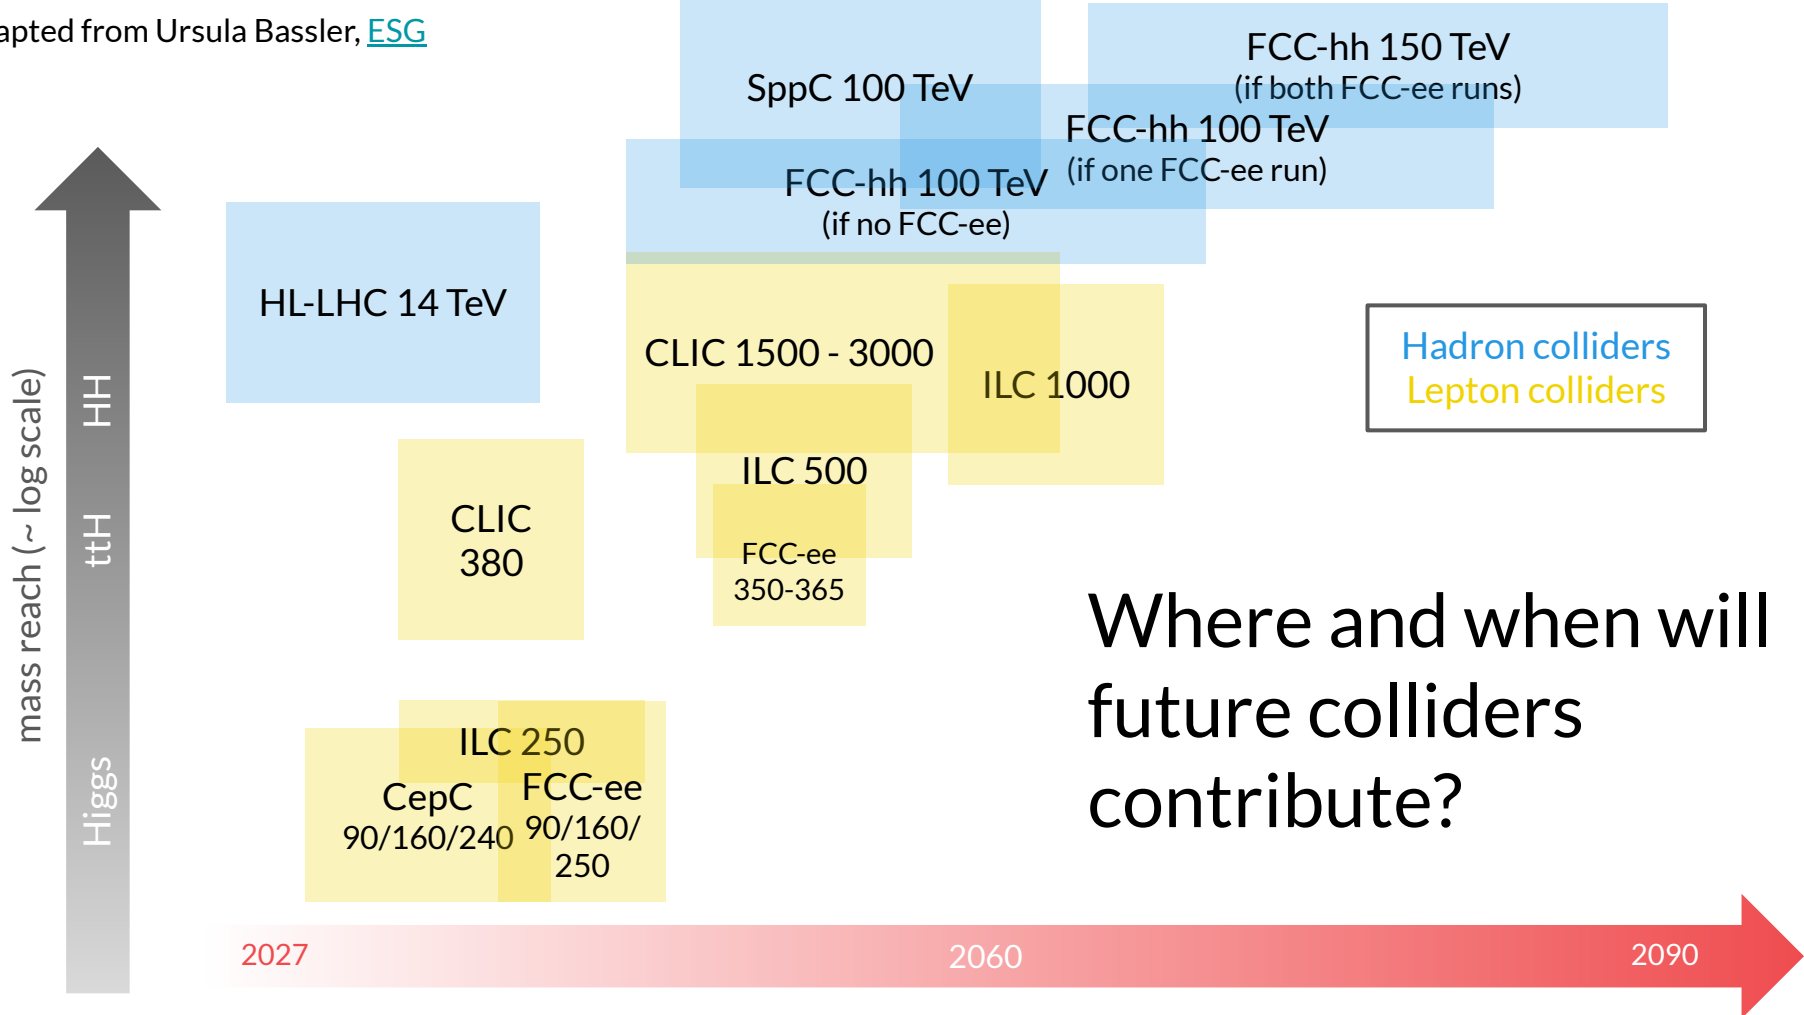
apted from Ursula Bassler, ESG

SppC 100 TeV

FCC-hh 150 TeV
(if both FCC-ee runs)

FCC-hh 100 TeV
(if one FCC-ee run)

FCC-hh 100 TeV
(if no FCC-ee)

HL-LHC 14 TeV

CLIC 1500 - 3000

ILC 1000

Hadron colliders
Lepton colliders

ILC 500

FCC-ee
350-365

CLIC
380

Where and when will future colliders contribute?

ILC 250

CepC
90/160/240

FCC-ee
90/160/
250

mass reach (~ log scale)

HH

ttH

Higgs

2027

2060

2090